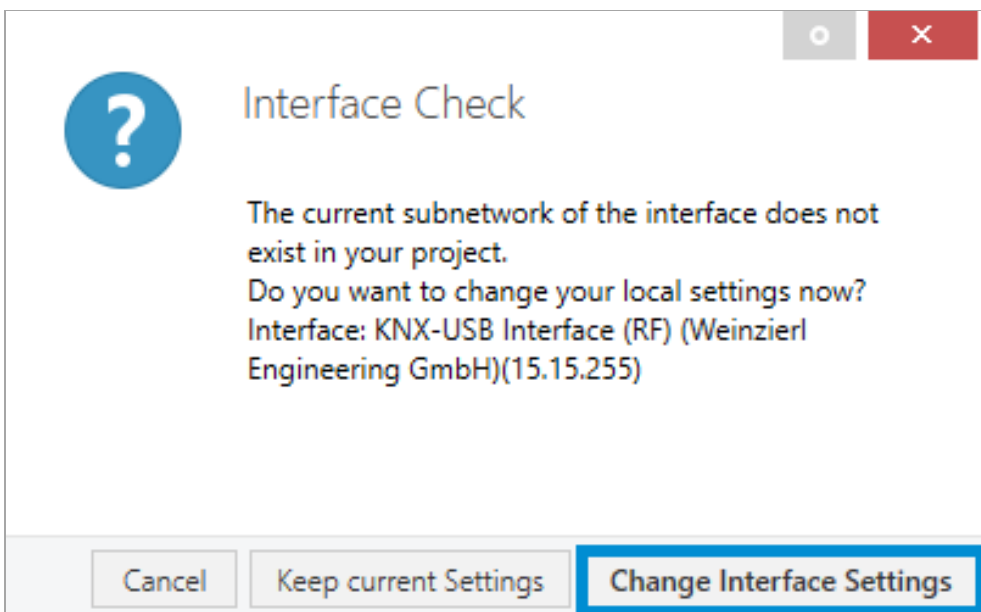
Interface Check

The current subnetwork of the interface does not exist in your project.
Do you want to change your local settings now?
Interface: KNX-USB Interface (RF) (Weinzierl Engineering GmbH)(15.15.255)

Cancel | Keep current Settings | Change Interface Settings